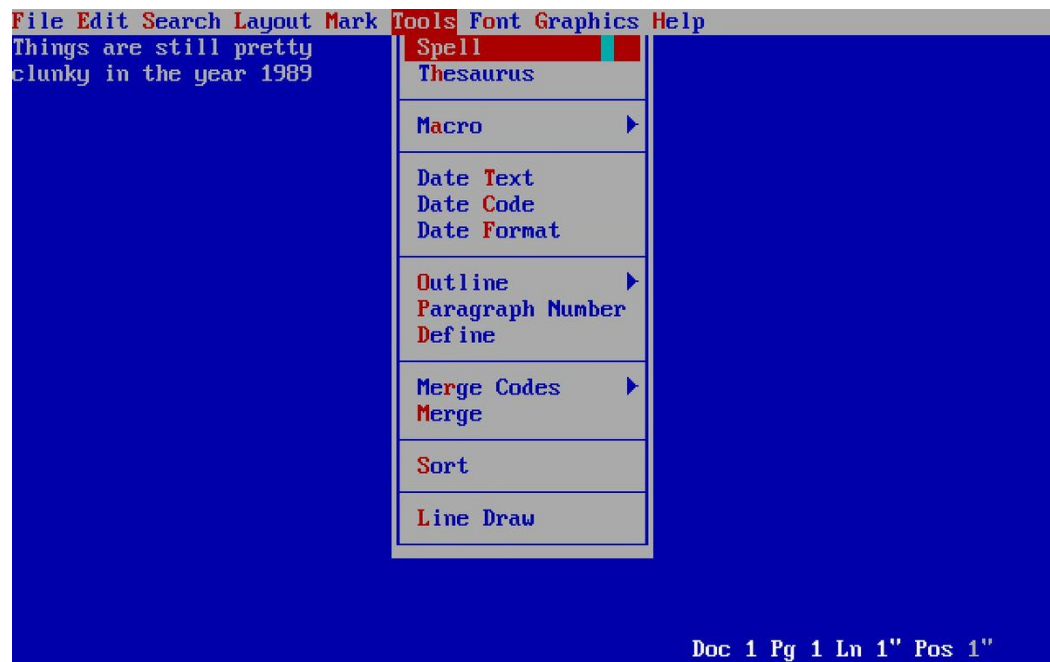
File Edit Search Layout Mark Tools Font Graphics Help

Things are still pretty clunky in the year 1989

Spell
Thesaurus

Macro ▶

Date Text
Date Code
Date Format

Outline ▶
Paragraph Number
Define

Merge Codes ▶
Merge

Sort

Line Draw

Doc 1 Pg 1 Ln 1" Pos 1"